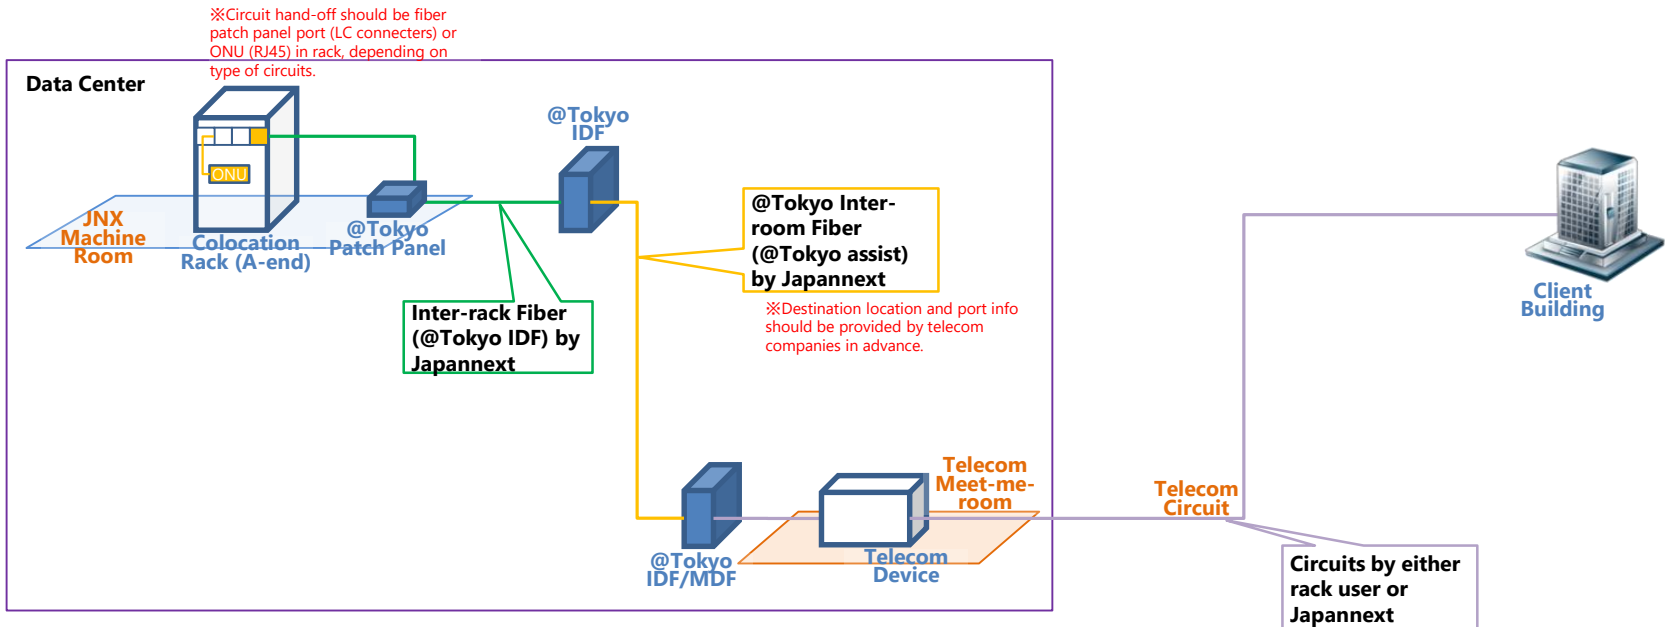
※Circuit hand-off should be fiber patch panel port (LC connecters) or ONU (RJ45) in rack, depending on type of circuits.

Data Center

ONU

JNX Machine Room

Colocation Rack (A-end)

@Tokyo Patch Panel

@Tokyo IDF

@Tokyo Inter-room Fiber (@Tokyo assist) by Japannext

※Destination location and port info should be provided by telecom companies in advance.

Inter-rack Fiber (@Tokyo IDF) by Japannext

Client Building

Telecom Meet-me-room

Telecom Circuit

@Tokyo IDF/MDF

Telecom Device

Circuits by either rack user or Japannext